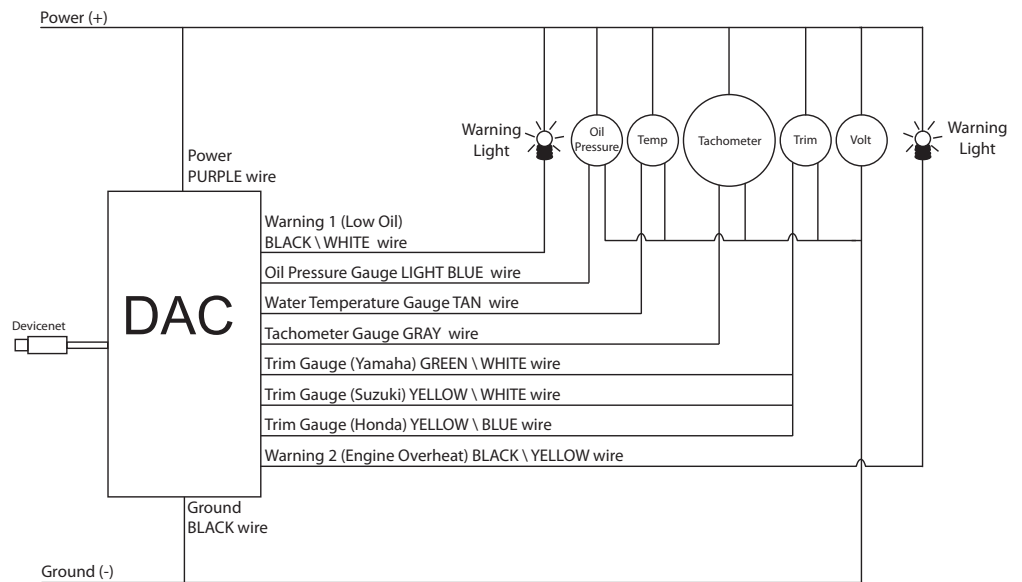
Power (+)

Warning Light

Oil Pressure

Temp

Tachometer

Trim

Volt

Warning Light

Power
PURPLE wire

Warning 1 (Low Oil)
BLACK \ WHITE wire

Oil Pressure Gauge LIGHT BLUE wire

DAC

Water Temperature Gauge TAN wire

Devicenet

Tachometer Gauge GRAY wire

Trim Gauge (Yamaha) GREEN \ WHITE wire

Trim Gauge (Suzuki) YELLOW \ WHITE wire

Trim Gauge (Honda) YELLOW \ BLUE wire

Warning 2 (Engine Overheat) BLACK \ YELLOW wire

Ground
BLACK wire

Ground (-)